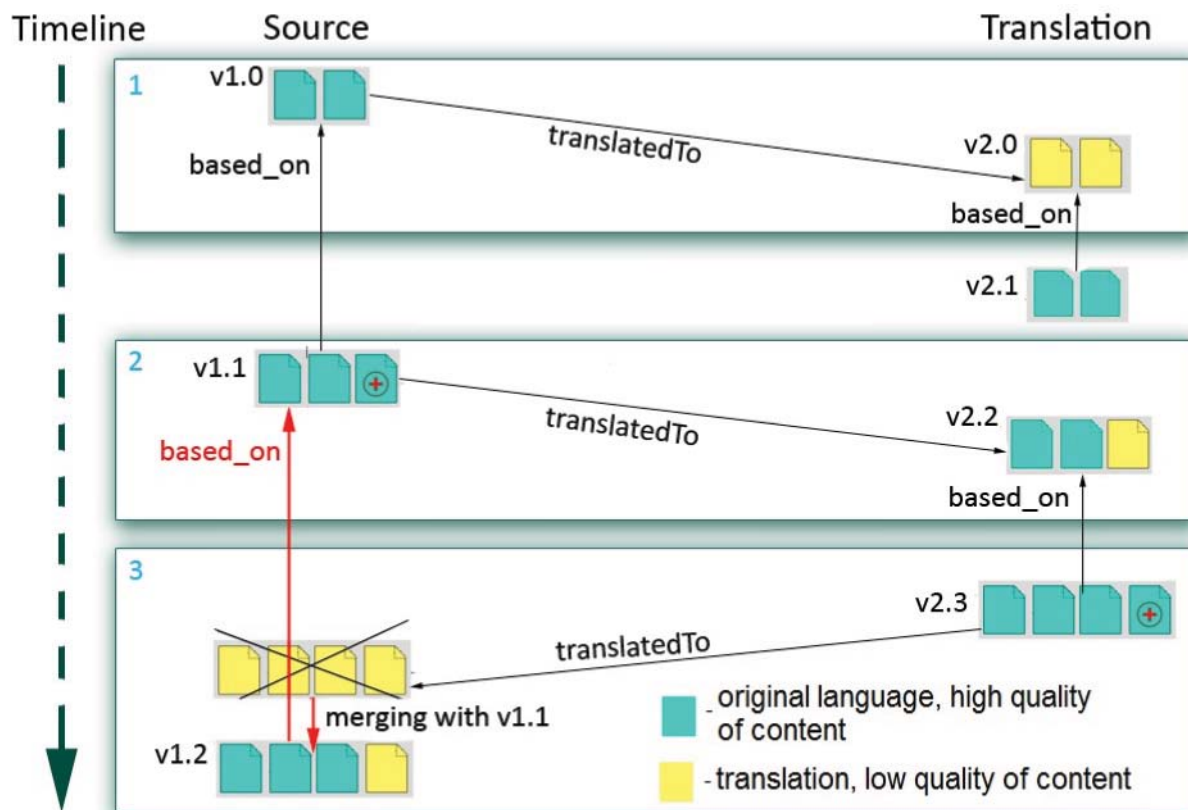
Timeline

Source

Translation

1

v1.0

based_on

translatedTo

v2.0

based_on

v2.1

2

v1.1

translatedTo

v2.2

based_on

based_on

3

v2.3

translatedTo

merging with v1.1

v1.2

- original language, high quality of content

- translation, low quality of content